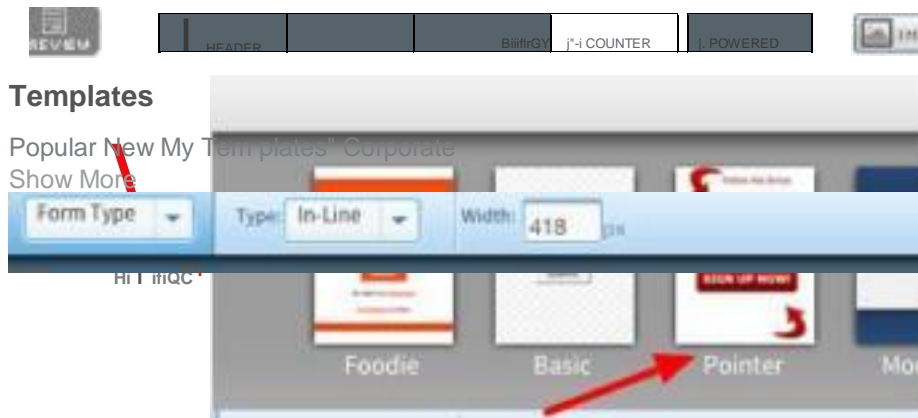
REVIEW

HEADER

BiiiflrGY

j*-i COUNTER

|. POWERED

IM

Templates

Popular New My Templates" Corporate

Show More

Form Type

Type: In-Line

Width: 418 px

Hi I ifiQC

SIGN UP NOW!

Foodie

Basic

Pointer

Mo